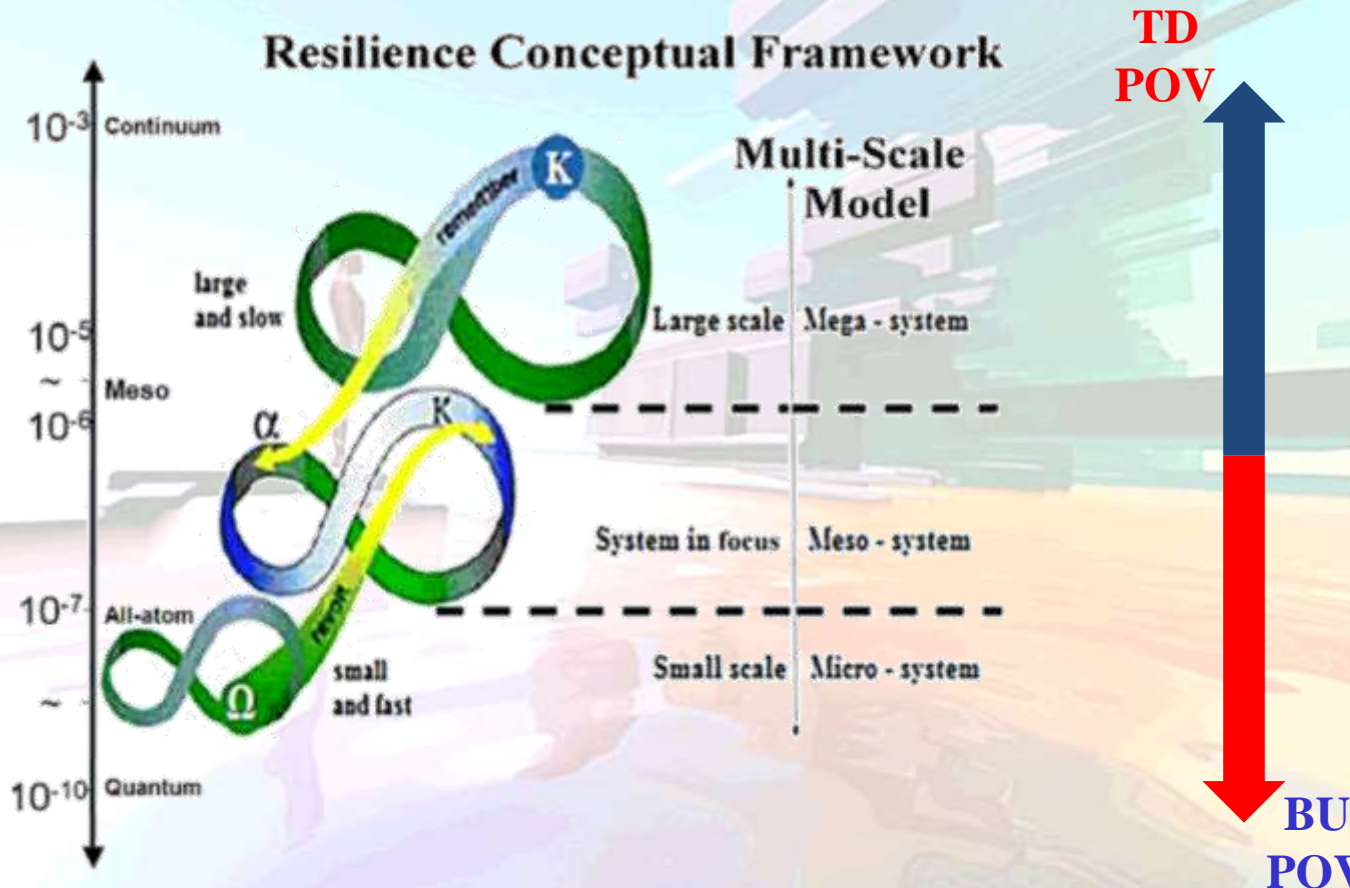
Resilience Conceptual Framework

TD
POV

$10^{-3}$ Continuum

Multi-Scale
Model

K

remember

large
and slow

$10^{-5}$

Large scale | Mega - system

~ Meso

$10^{-6}$

α

K

System in focus | Meso - system

$10^{-7}$ All-atom

revolt

Ω

small
and fast

Small scale | Micro - system

~

$10^{-10}$ Quantum

BU
POV